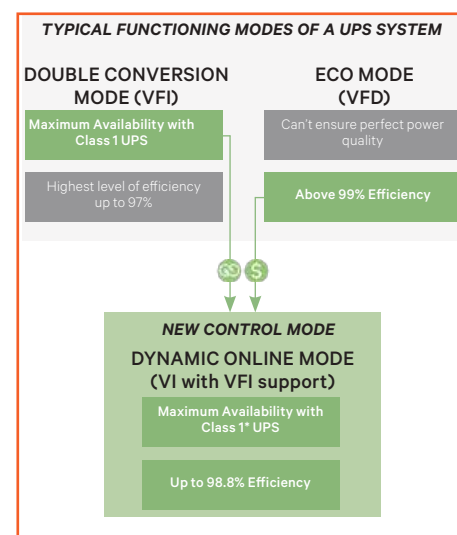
TYPICAL FUNCTIONING MODES OF A UPS SYSTEM

DOUBLE CONVERSION MODE (VFI)

Maximum Availability with Class 1 UPS

Highest level of efficiency up to 97%

ECO MODE (VFD)

Can't ensure perfect power quality

Above 99% Efficiency

NEW CONTROL MODE

DYNAMIC ONLINE MODE (VI with VFI support)

Maximum Availability with Class 1* UPS

Up to 98.8% Efficiency